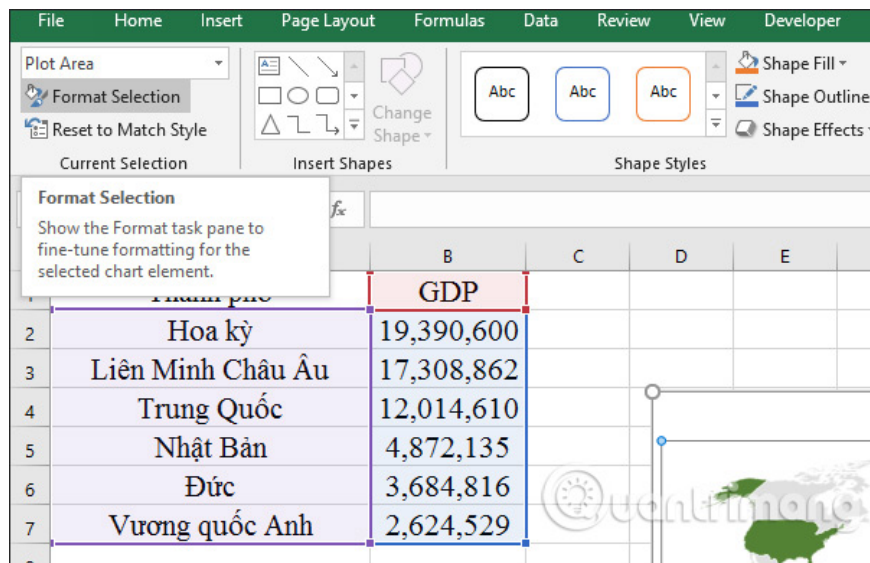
File Home Insert Page Layout Formulas Data Review View Developer

Plot Area
Format Selection
Reset to Match Style
Current Selection

Insert Shapes
Change Shape

Abc Abc Abc
Shape Styles

Shape Fill
Shape Outline
Shape Effects

Format Selection
Show the Format task pane to fine-tune formatting for the selected chart element.

$f_x$

| | A | B | C | D | E |
|---|---|---|---|---|---|
| 1 | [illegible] | GDP | | | |
| 2 | Hoa kỳ | 19,390,600 | | | |
| 3 | Liên Minh Châu Âu | 17,308,862 | | | |
| 4 | Trung Quốc | 12,014,610 | | | |
| 5 | Nhật Bản | 4,872,135 | | | |
| 6 | Đức | 3,684,816 | | | |
| 7 | Vương quốc Anh | 2,624,529 | | | |

Quantrimang